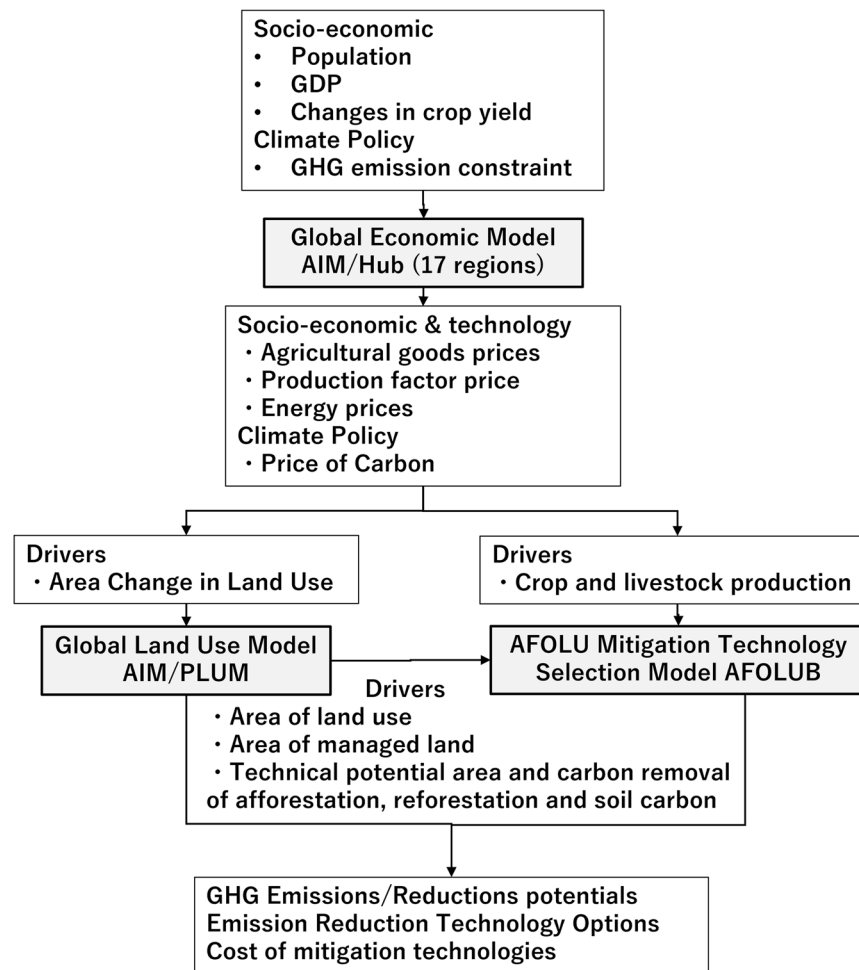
Socio-economic
• Population
• GDP
• Changes in crop yield
Climate Policy
• GHG emission constraint

Global Economic Model
AIM/Hub (17 regions)

Socio-economic & technology
・Agricultural goods prices
・Production factor price
・Energy prices
Climate Policy
・Price of Carbon

Drivers
・Area Change in Land Use

Drivers
・Crop and livestock production

Global Land Use Model
AIM/PLUM

AFOLU Mitigation Technology
Selection Model AFOLUB

Drivers
・Area of land use
・Area of managed land
・Technical potential area and carbon removal of afforestation, reforestation and soil carbon

GHG Emissions/Reductions potentials
Emission Reduction Technology Options
Cost of mitigation technologies